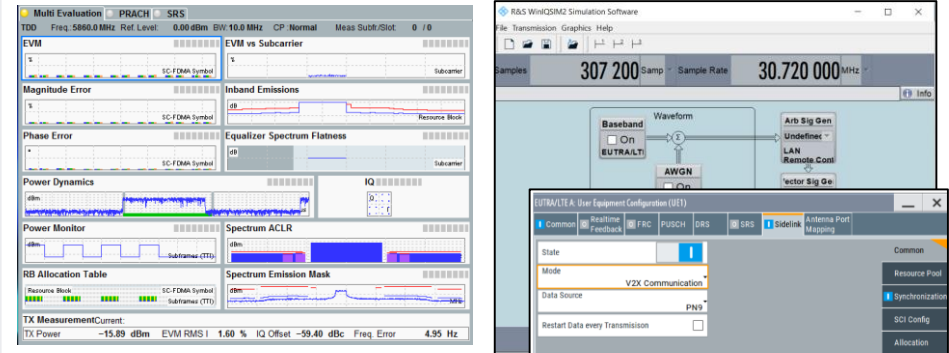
Multi Evaluation PRACH SRS
TDD Freq.: 5860.0 MHz Ref. Level: 0.00 dBm BW: 10.0 MHz CP: Normal Meas Subfr/Slot: 0 / 0

EVM
%
SC-FDMA Symbol

EVM vs Subcarrier
%
Subcarrier

Magnitude Error
%
SC-FDMA Symbol

Inband Emissions
dB
Resource Block

Phase Error
°
SC-FDMA Symbol

Equalizer Spectrum Flatness
dB
Subcarrier

Power Dynamics
dBm

IQ

Power Monitor
dBm
Subframes (TTI)

Spectrum ACLR

RB Allocation Table
Resource Block
SC-FDMA Symbol
Subframes (TTI)

Spectrum Emission Mask
dBm
MHz

TX Measurement Current:
TX Power −15.89 dBm EVM RMS l 1.60 % IQ Offset −59.40 dBc Freq. Error 4.95 Hz

R&S WinIQSIM2 Simulation Software
File Transmission Graphics Help
Samples 307 200 Samp Sample Rate 30.720 000 MHz
Info
Baseband
On
EUTRA/LTE
Waveform
Σ
AWGN
On
Arb Sig Gen
Undefined
LAN Remote Cont
Vector Sig Ge

EUTRA/LTE A: User Equipment Configuration (UE1)
Common Realtime Feedback FRC PUSCH DRS SRS Sidelink Antenna Port Mapping
State
Mode
V2X Communication
Data Source
PN9
Restart Data every Transmission
Common
Resource Pool
Synchronization
SCI Config
Allocation